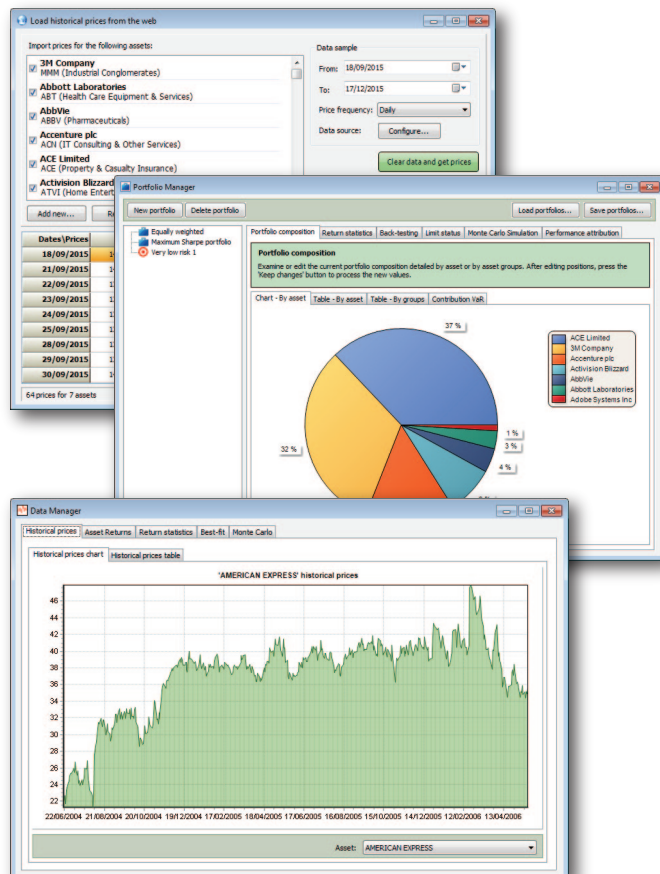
Load historical prices from the web

Import prices for the following assets:

3M Company
MMM (Industrial Conglomerates)
Abbott Laboratories
ABT (Health Care Equipment & Services)
AbbVie
ABBV (Pharmaceuticals)
Accenture plc
ACN (IT Consulting & Other Services)
ACE Limited
ACE (Property & Casualty Insurance)
Activision Blizzard
ATVI (Home Entert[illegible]

Add new... Re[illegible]

Data sample
From: 18/09/2015
To: 17/12/2015
Price frequency: Daily
Data source: Configure...
Clear data and get prices

| Dates\Prices | |
|---|---|
| 18/09/2015 | 1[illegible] |
| 21/09/2015 | 1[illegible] |
| 22/09/2015 | 1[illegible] |
| 23/09/2015 | 1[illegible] |
| 24/09/2015 | 1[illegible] |
| 25/09/2015 | 1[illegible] |
| 28/09/2015 | 1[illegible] |
| 29/09/2015 | 1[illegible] |
| 30/09/2015 | 1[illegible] |

64 prices for 7 assets

Portfolio Manager

New portfolio Delete portfolio Load portfolios... Save portfolios...

Equally weighted
Maximum Sharpe portfolio
Very low risk 1

Portfolio composition | Return statistics | Back-testing | Limit status | Monte Carlo Simulation | Performance attribution

Portfolio composition
Examine or edit the current portfolio composition detailed by asset or by asset groups. After editing positions, press the 'Keep changes' button to process the new values.

Chart - By asset | Table - By asset | Table - By groups | Contribution VaR

37 %
32 %
1 %
3 %
4 %

ACE Limited
3M Company
Accenture plc
Activision Blizzard
AbbVie
Abbott Laboratories
Adobe Systems Inc

Data Manager

Historical prices | Asset Returns | Return statistics | Best-fit | Monte Carlo

Historical prices chart | Historical prices table

'AMERICAN EXPRESS' historical prices

46
44
42
40
38
36
34
32
30
28
26
24
22

22/06/2004 21/08/2004 20/10/2004 19/12/2004 17/02/2005 18/04/2005 17/06/2005 16/08/2005 15/10/2005 14/12/2005 12/02/2006 13/04/2006

Asset: AMERICAN EXPRESS